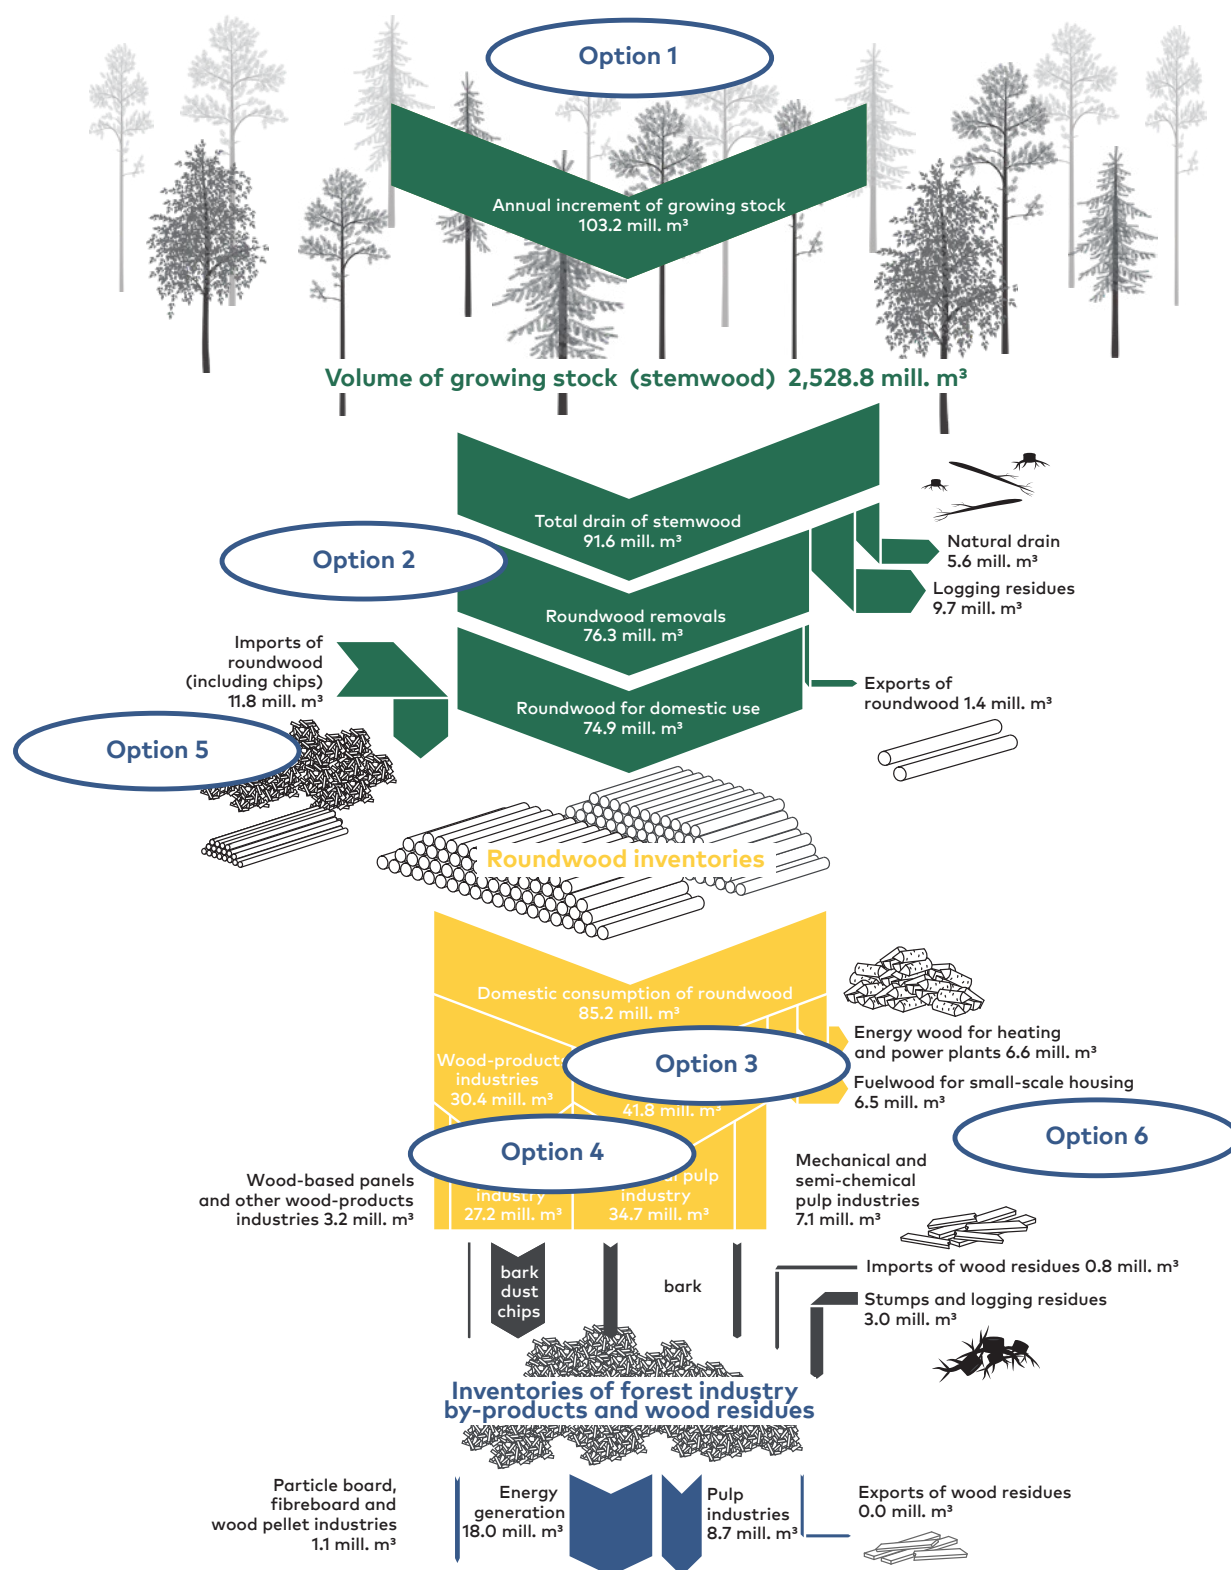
Option 1

Annual increment of growing stock
103.2 mill. m³

Volume of growing stock (stemwood) 2,528.8 mill. m³

Total drain of stemwood
91.6 mill. m³

Option 2

Natural drain
5.6 mill. m³

Logging residues
9.7 mill. m³

Roundwood removals
76.3 mill. m³

Imports of roundwood (including chips)
11.8 mill. m³

Roundwood for domestic use
74.9 mill. m³

Exports of roundwood 1.4 mill. m³

Option 5

Roundwood inventories

Domestic consumption of roundwood
85.2 mill. m³

Energy wood for heating and power plants 6.6 mill. m³

Wood-product industries
30.4 mill. m³

Option 3

41.8 mill. m³

Fuelwood for small-scale housing
6.5 mill. m³

Option 6

Option 4

Wood-based panels and other wood-products industries 3.2 mill. m³

industry
27.2 mill. m³

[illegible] pulp industry
34.7 mill. m³

Mechanical and semi-chemical pulp industries
7.1 mill. m³

bark
dust
chips

bark

Imports of wood residues 0.8 mill. m³

Stumps and logging residues
3.0 mill. m³

Inventories of forest industry by-products and wood residues

Particle board, fibreboard and wood pellet industries
1.1 mill. m³

Energy generation
18.0 mill. m³

Pulp industries
8.7 mill. m³

Exports of wood residues
0.0 mill. m³